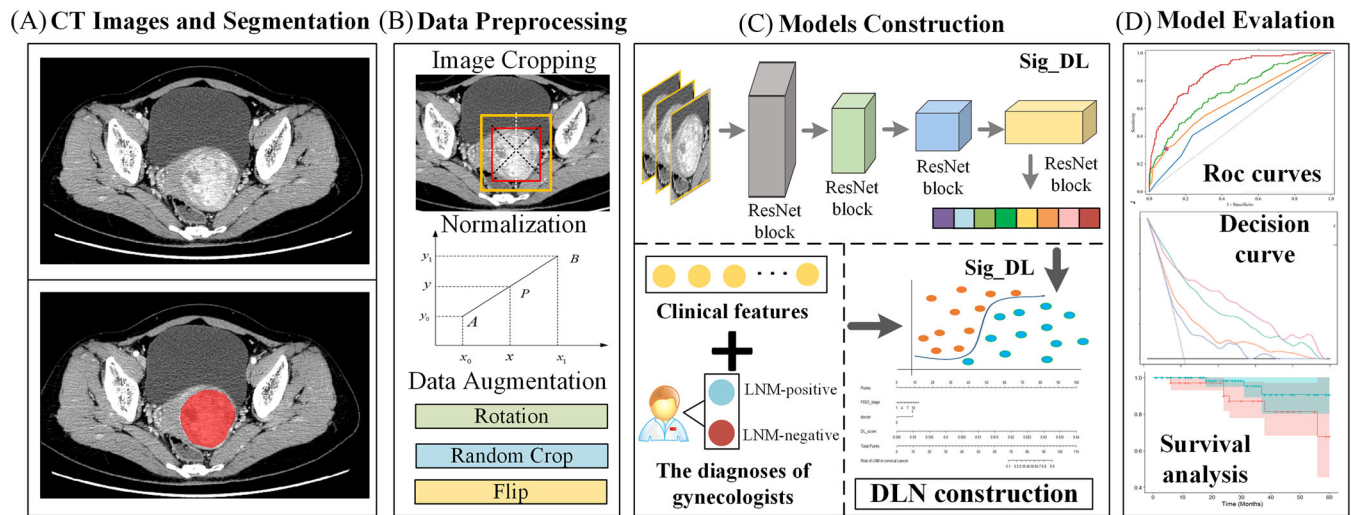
(A) CT Images and Segmentation (B) Data Preprocessing (C) Models Construction (D) Model Evalation

Image Cropping

Normalization

$y_1$ $y$ $y_0$ $A$ $P$ $B$ $x_0$ $x$ $x_1$

Data Augmentation

Rotation

Random Crop

Flip

Sig_DL

ResNet block

ResNet block

ResNet block

ResNet block

Clinical features

LNM-positive

LNM-negative

The diagnoses of gynecologists

Sig_DL

Points

FIGO_stage

doctor

DL_score

Total Points

Risk of LNM in cervical cancer

DLN construction

Roc curves

Decision curve

Survival analysis

Time (Months)